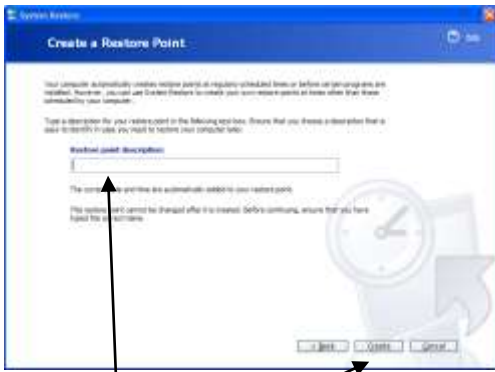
System Restore

Create a Restore Point

Help

Your computer automatically creates restore points at regularly scheduled times or before certain programs are installed. However, you can use System Restore to create your own restore points at times other than those scheduled by your computer.

Type a description for your restore point in the following text box. Ensure that you choose a description that is easy to identify in case you need to restore your computer later.

Restore point description:

The current date and time are automatically added to your restore point.

This restore point cannot be changed after it is created. Before continuing, ensure that you have typed the correct name.

< Back Create Cancel